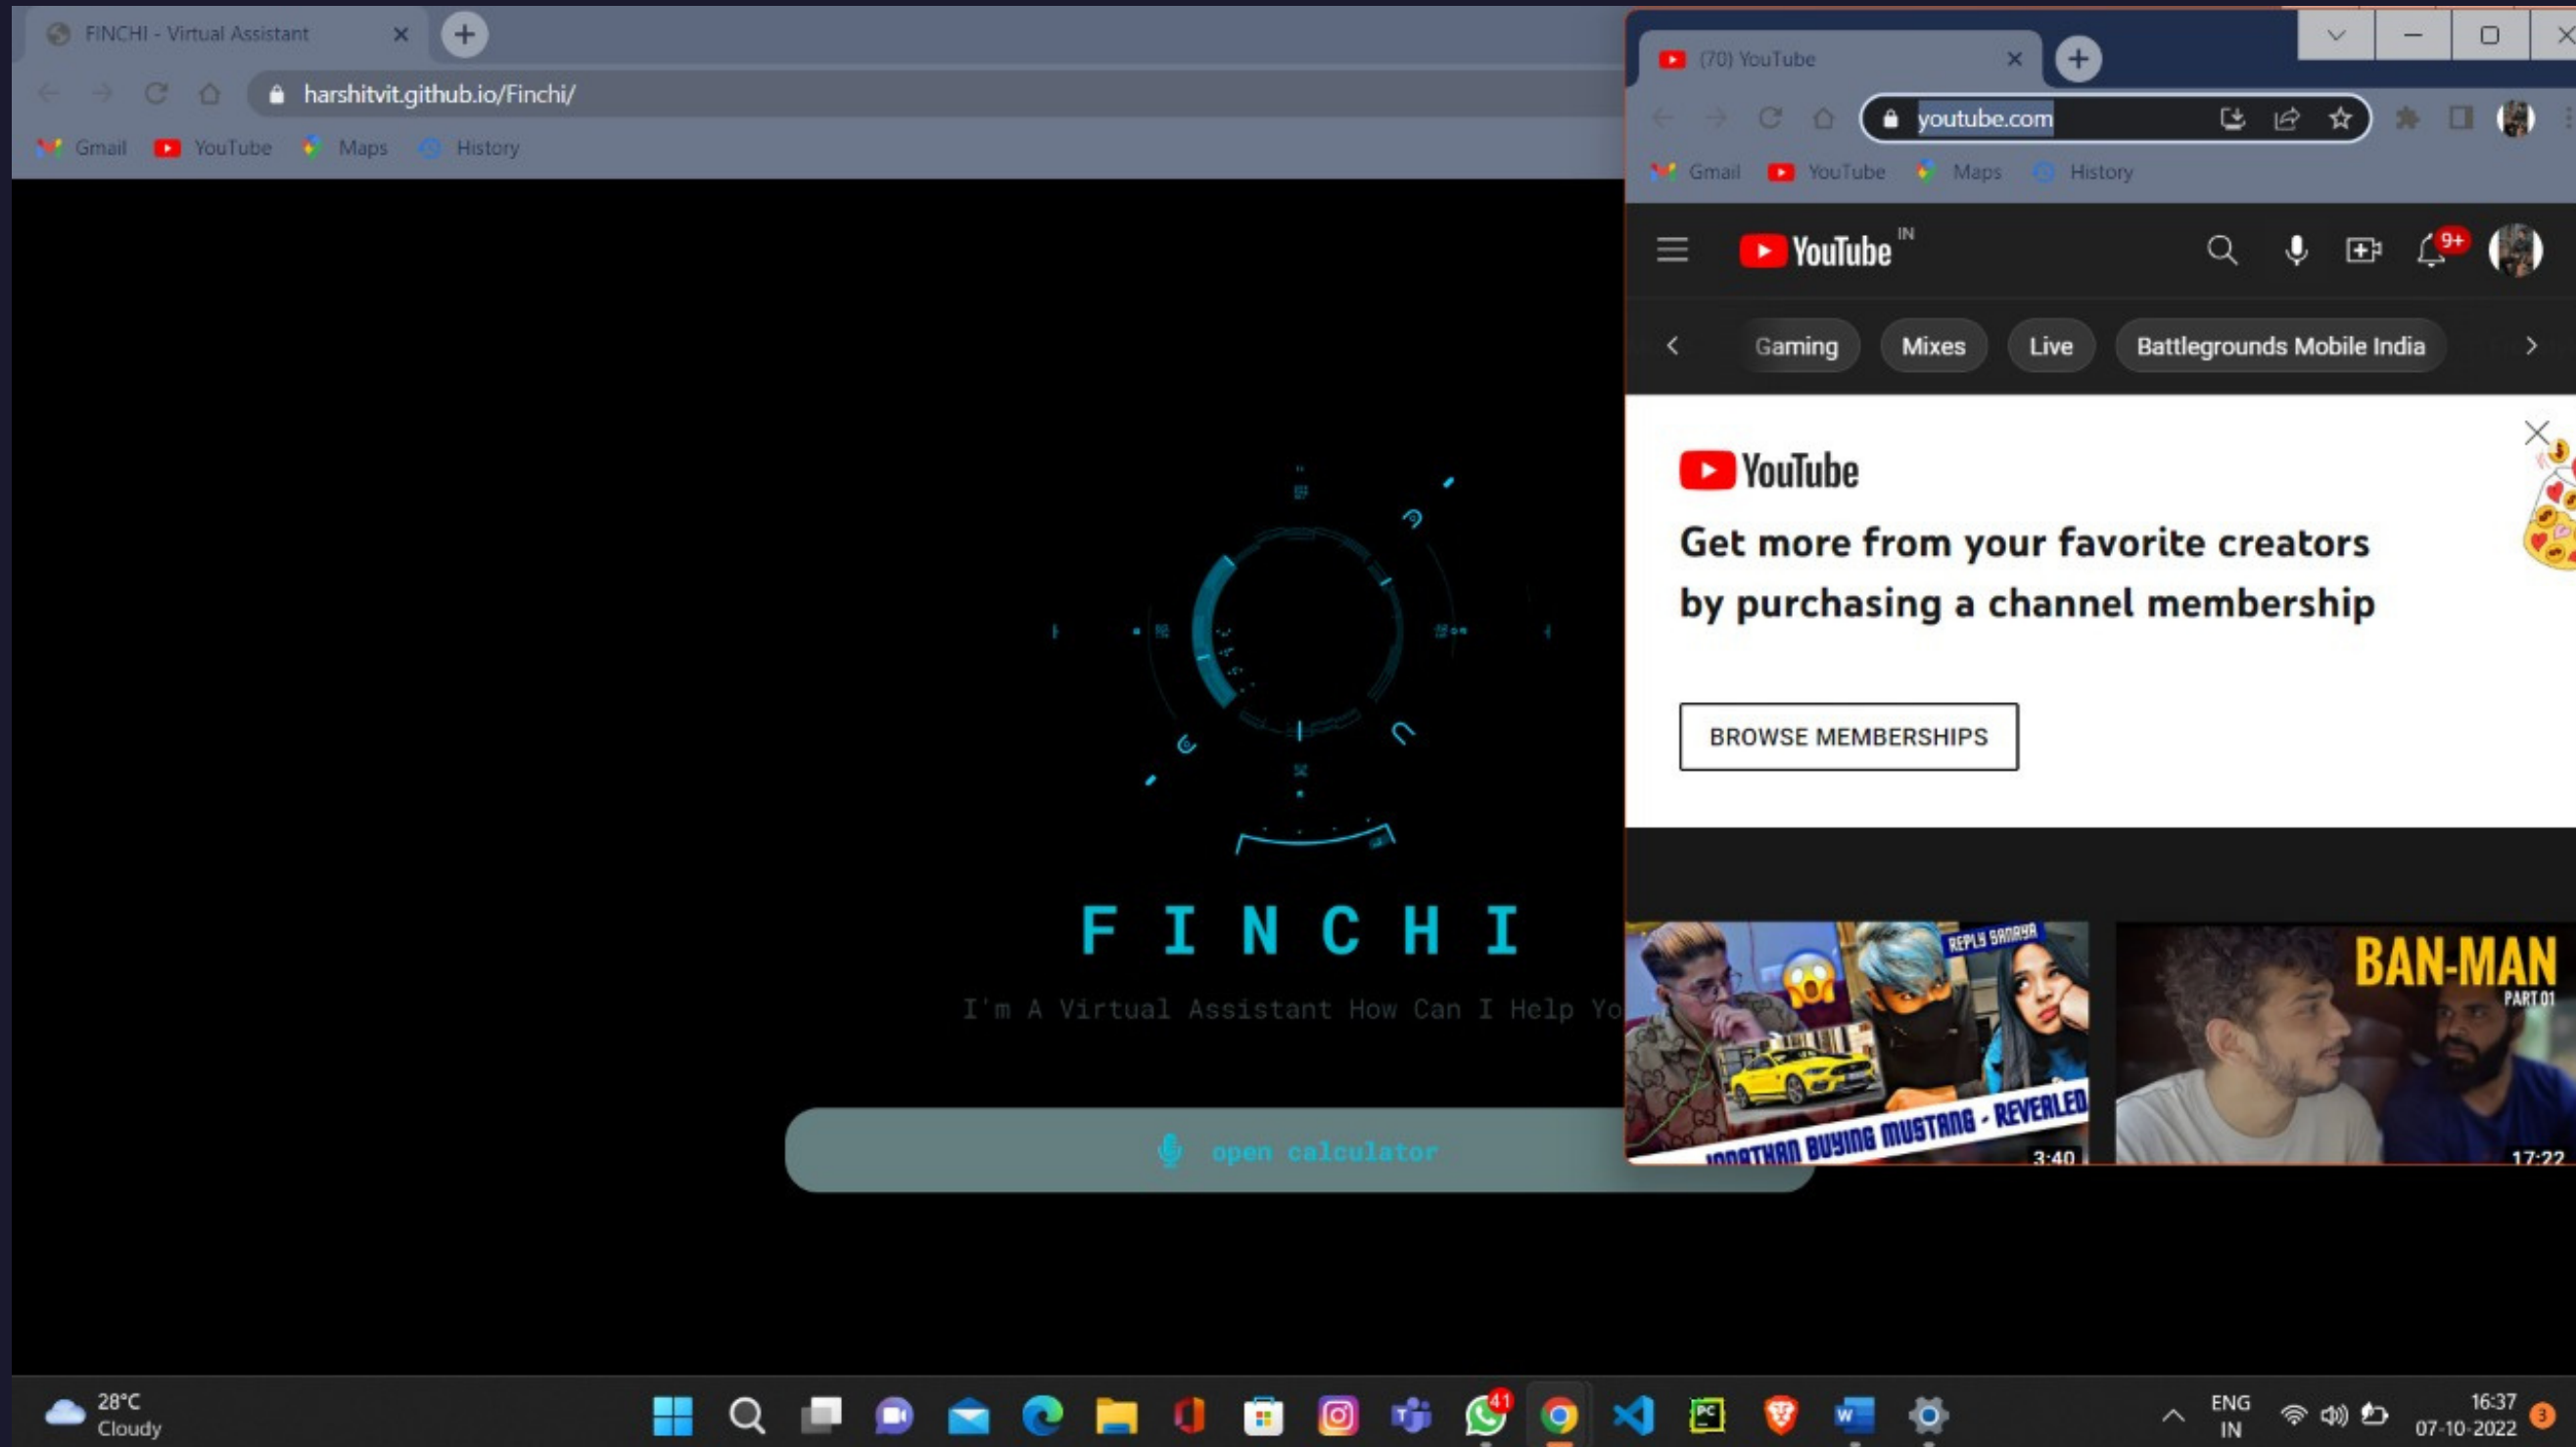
FINCHI - Virtual Assistant

harshitvit.github.io/Finchi/

Gmail YouTube Maps History

FINCHI

I'm A Virtual Assistant How Can I Help Yo

open calculator

(70) YouTube

youtube.com

Gmail YouTube Maps History

YouTube IN

9+

Gaming Mixes Live Battlegrounds Mobile India

YouTube

Get more from your favorite creators by purchasing a channel membership

BROWSE MEMBERSHIPS

REPLY SANAYA

JONATHAN BUYING MUSTANG - REVEALED

3:40

BAN-MAN

PART 01

17:22

28°C
Cloudy

41

ENG
IN

16:37
07-10-2022

3